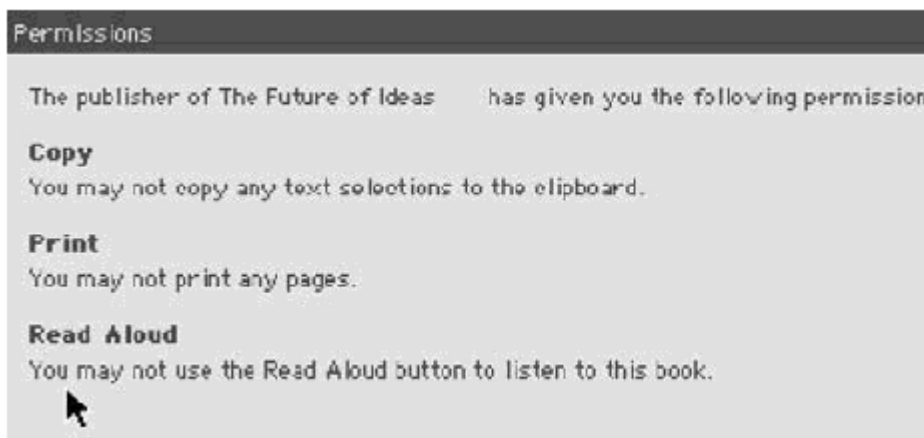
Permissions

The publisher of The Future of Ideas has given you the following permission

Copy
You may not copy any text selections to the clipboard.

Print
You may not print any pages.

Read Aloud
You may not use the Read Aloud button to listen to this book.